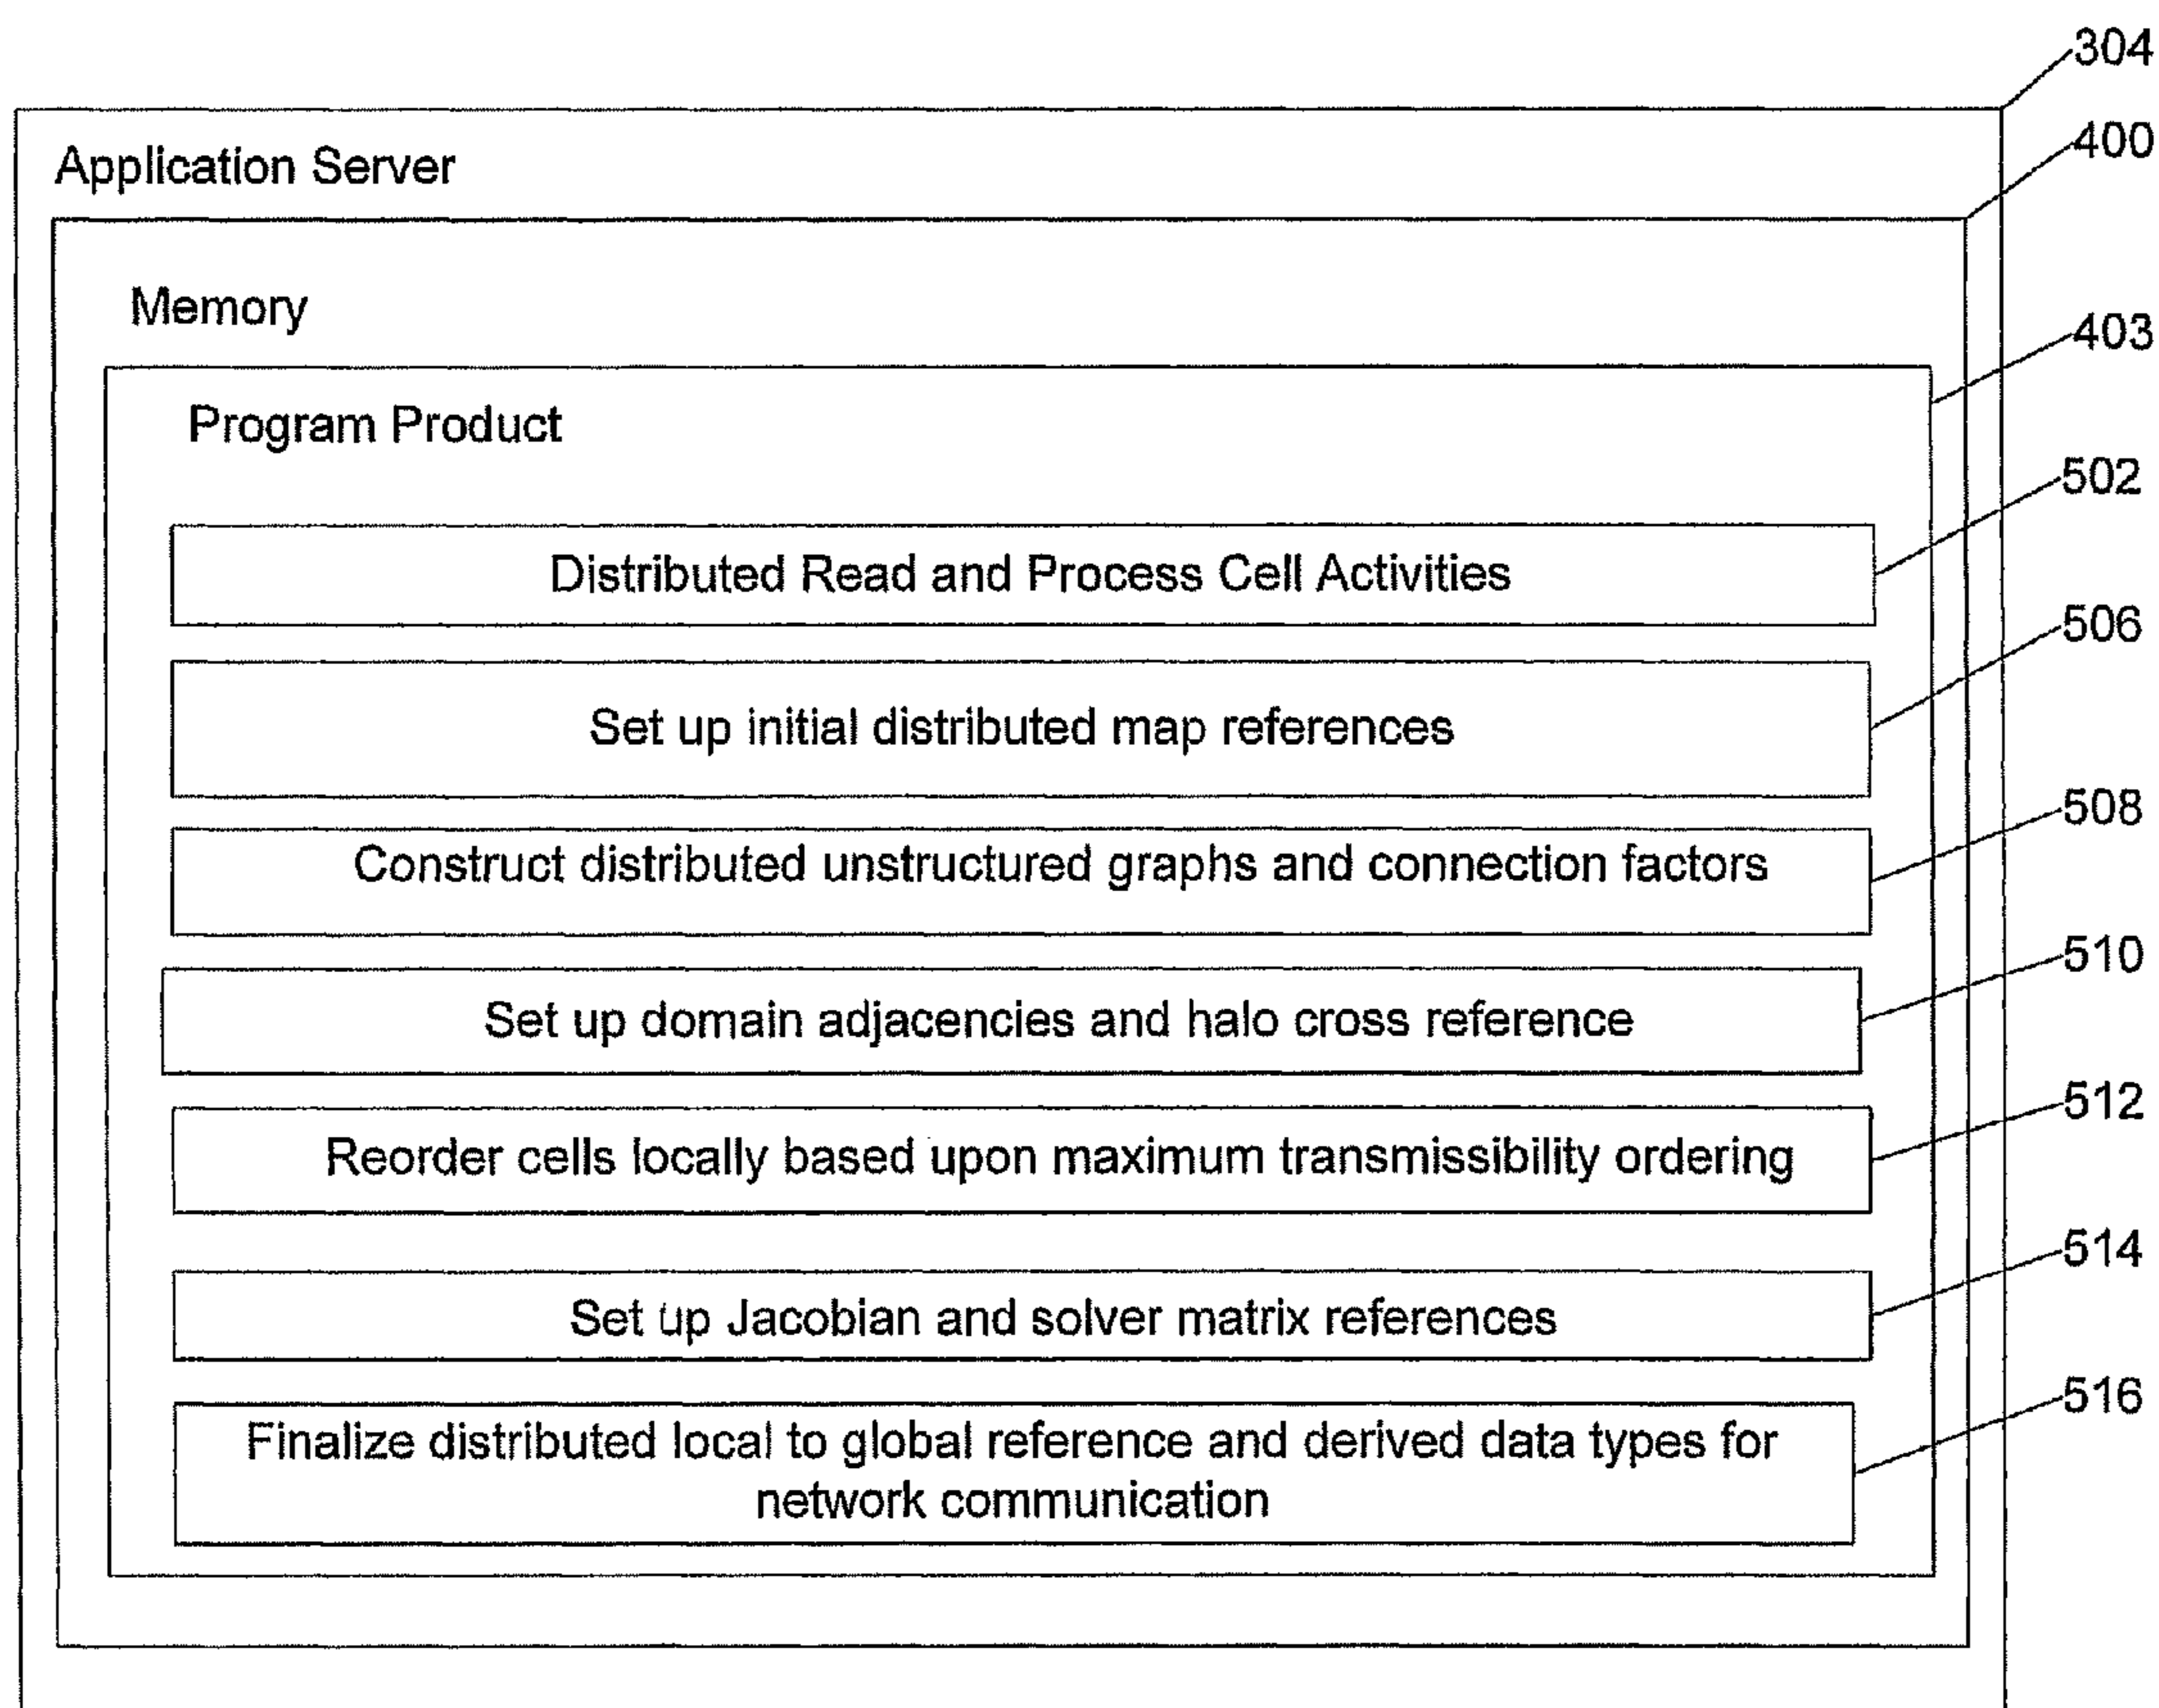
304

Application Server

400

Memory

403

Program Product

502

Distributed Read and Process Cell Activities

506

Set up initial distributed map references

508

Construct distributed unstructured graphs and connection factors

510

Set up domain adjacencies and halo cross reference

512

Reorder cells locally based upon maximum transmissibility ordering

514

Set up Jacobian and solver matrix references

516

Finalize distributed local to global reference and derived data types for network communication